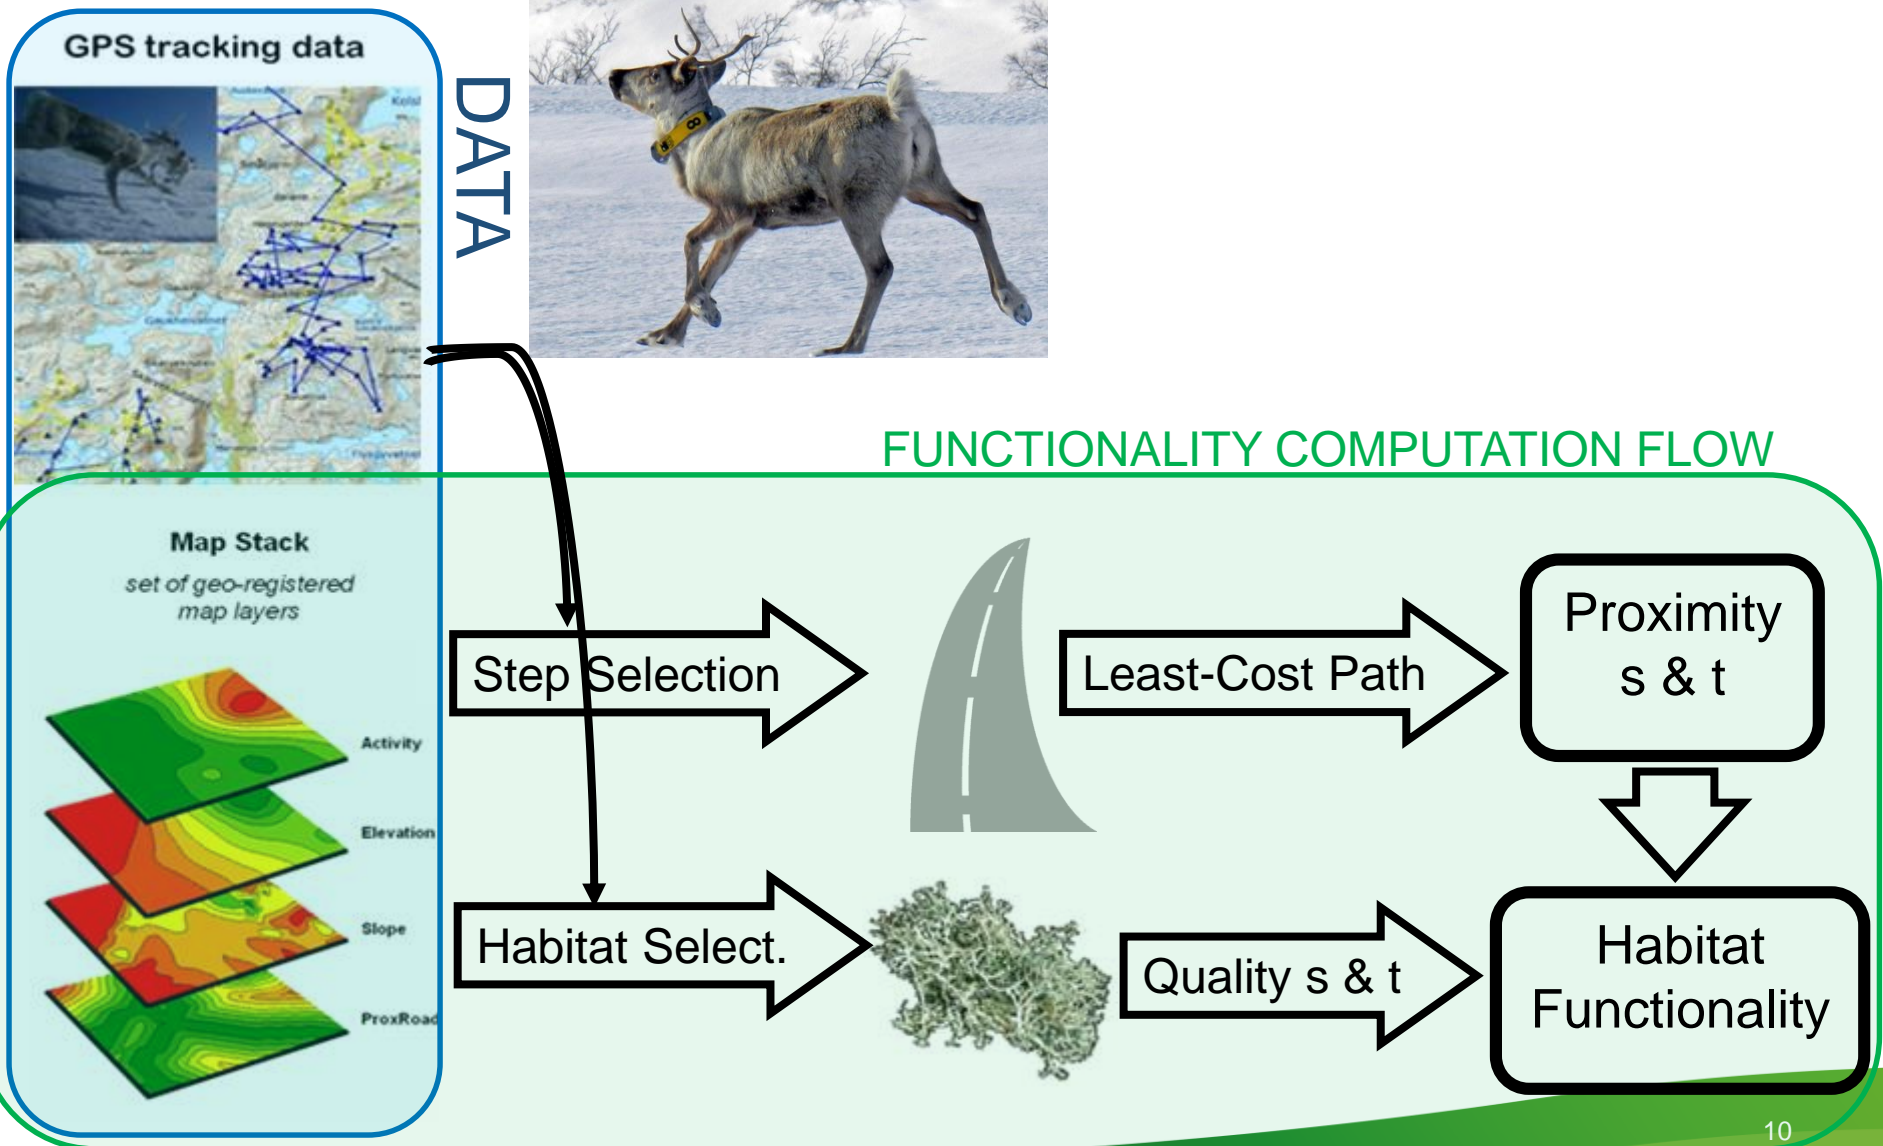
GPS tracking data

DATA

FUNCTIONALITY COMPUTATION FLOW

Map Stack
set of geo-registered map layers

Activity

Elevation

Slope

ProxRoad

Step Selection

Least-Cost Path

Proximity s & t

Habitat Select.

Quality s & t

Habitat Functionality

10